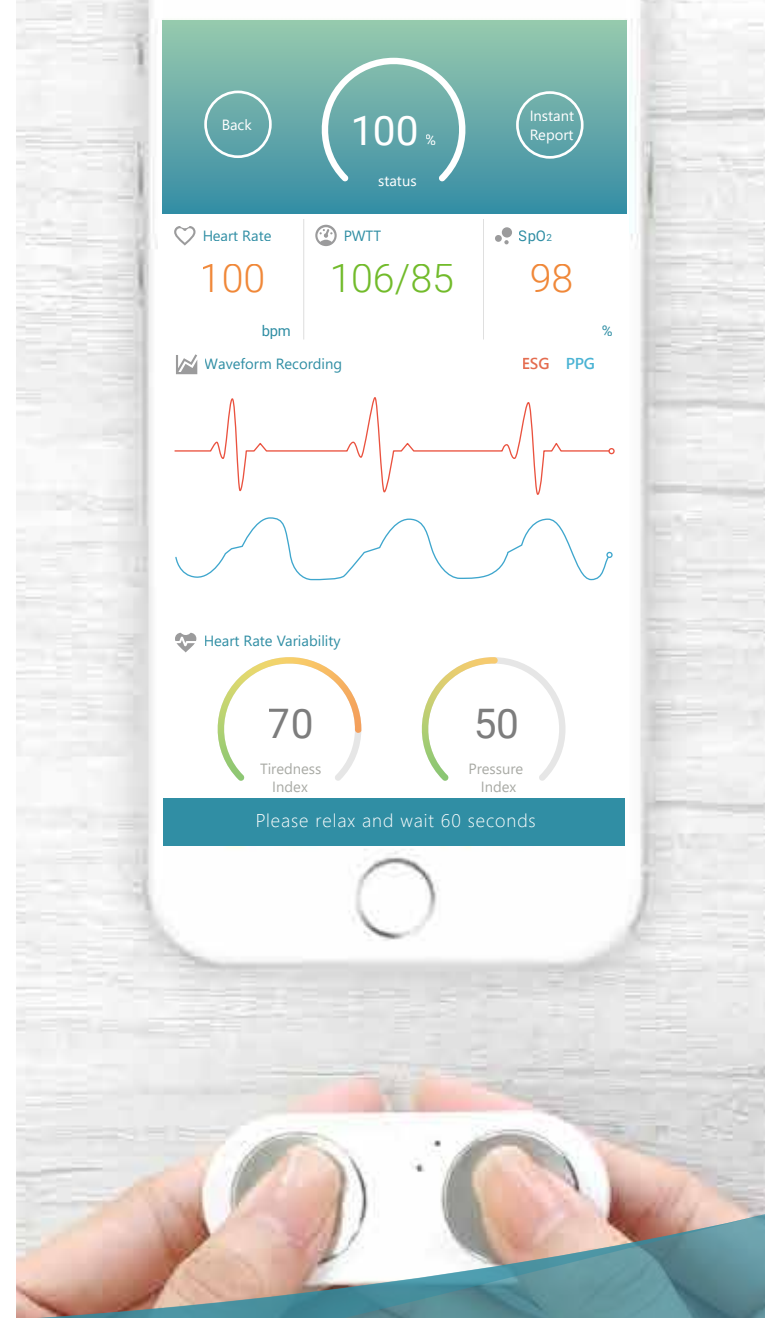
Back

100 %

status

Instant Report

Heart Rate

100

bpm

PWTT

106/85

SpO2

98

%

Waveform Recording

ESG PPG

Heart Rate Variability

70

Tiredness Index

50

Pressure Index

Please relax and wait 60 seconds